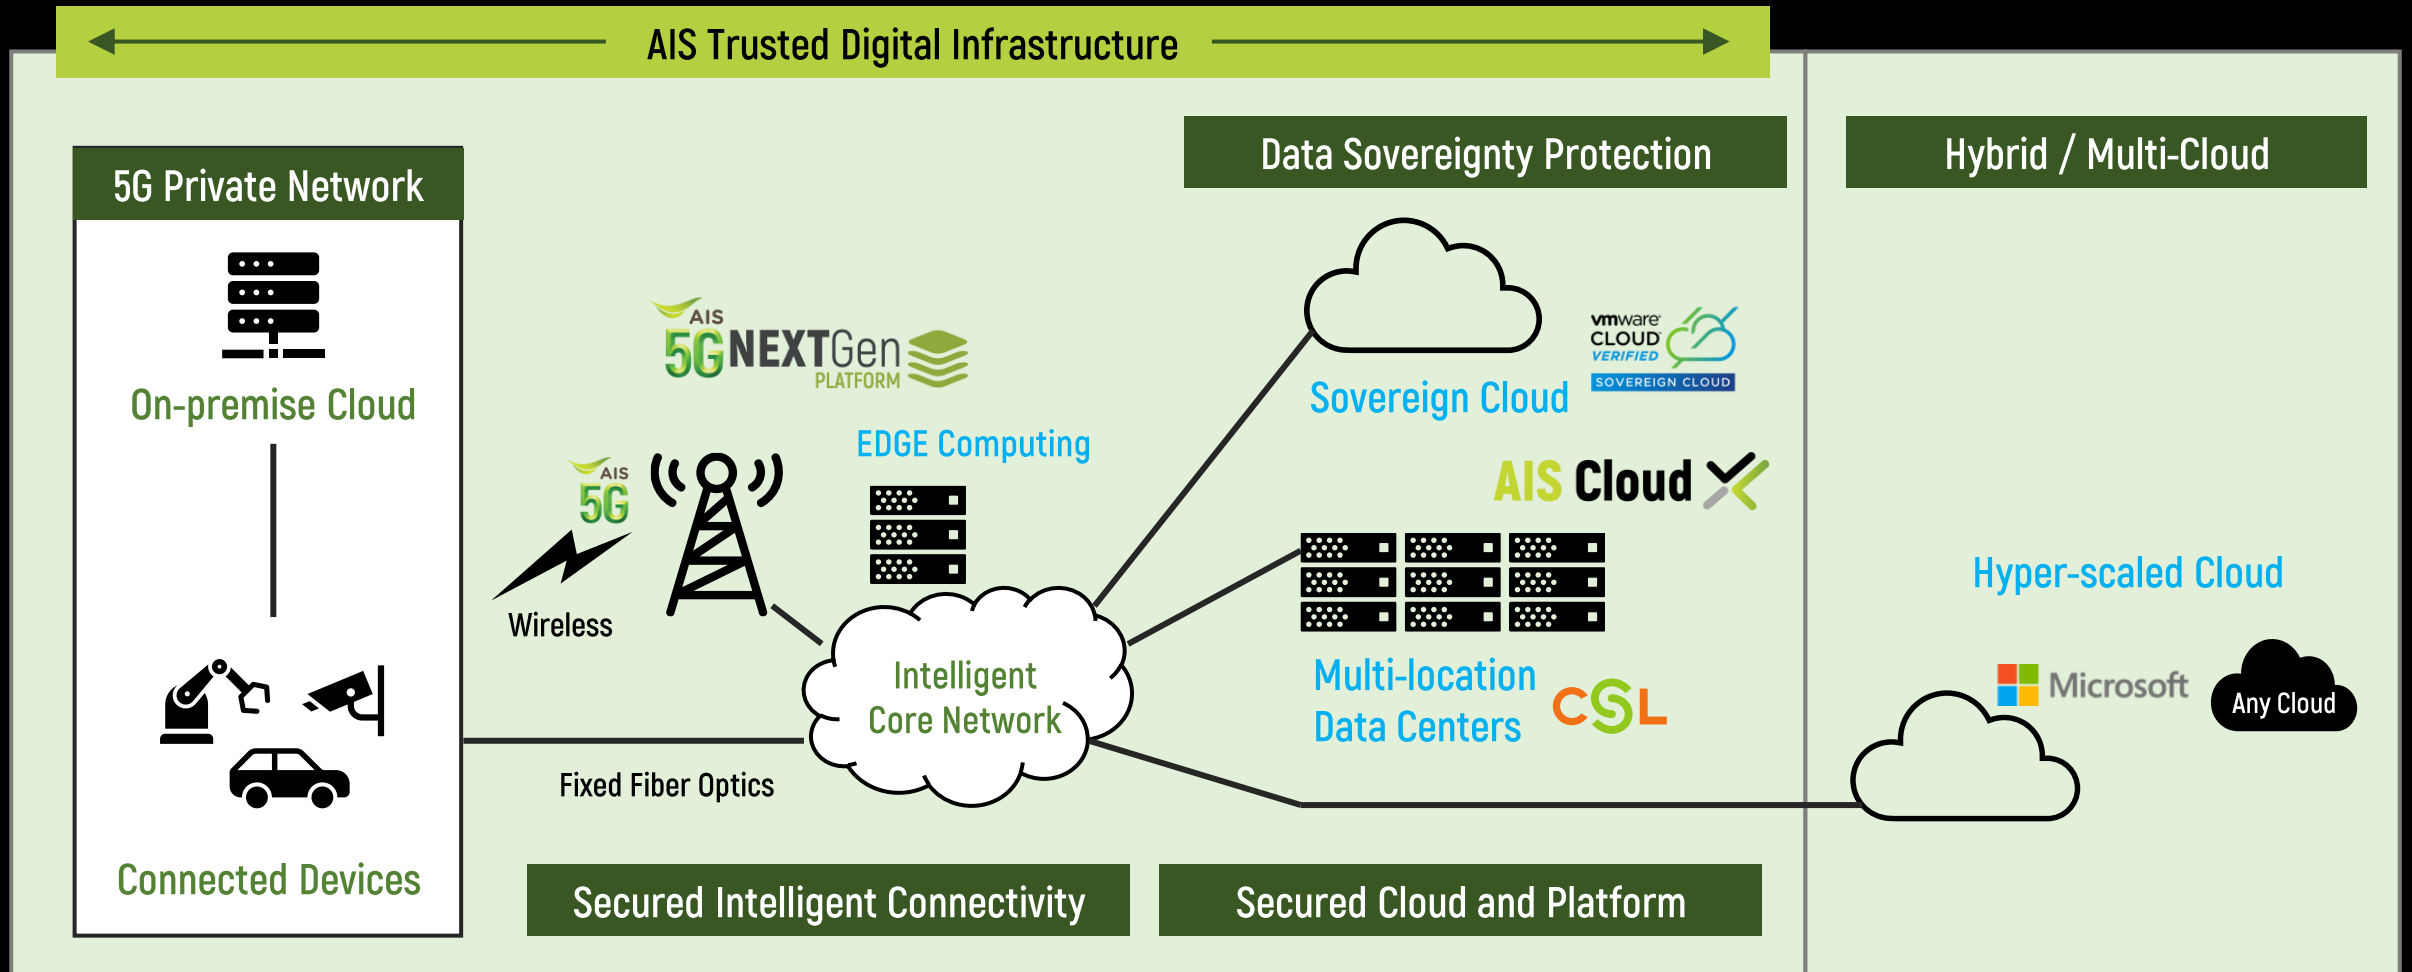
AIS Trusted Digital Infrastructure

5G Private Network

On-premise Cloud

Connected Devices

AIS 5G NEXTGen PLATFORM

EDGE Computing

AIS 5G

Wireless

Intelligent Core Network

Fixed Fiber Optics

Data Sovereignty Protection

Sovereign Cloud

vmware CLOUD VERIFIED SOVEREIGN CLOUD

AIS Cloud X

Multi-location Data Centers

CSL

Hybrid / Multi-Cloud

Hyper-scaled Cloud

Microsoft

Any Cloud

Secured Intelligent Connectivity

Secured Cloud and Platform